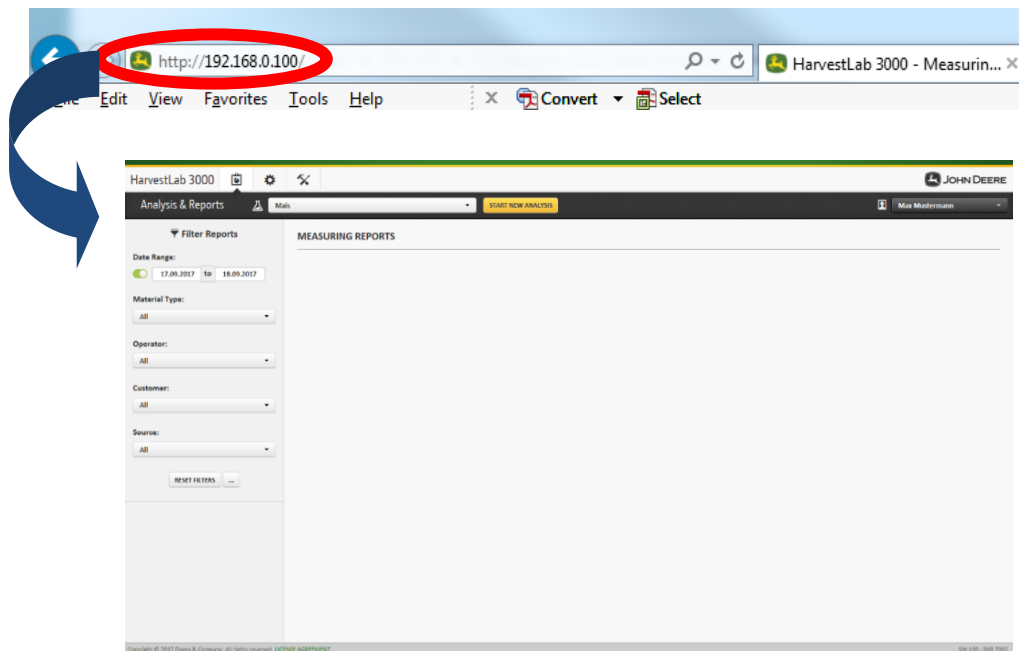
http://192.168.0.100/

HarvestLab 3000 - Measurin...

ile Edit View Favorites Tools Help

Convert Select

HarvestLab 3000

JOHN DEERE

Analysis & Reports

Mais

START NEW ANALYSIS

Max Mustermann

Filter Reports

Date Range:

17.09.2017 to 18.09.2017

Material Type:

All

Operator:

All

Customer:

All

Source:

All

RESET FILTERS ...

MEASURING REPORTS

Copyright © 2017 Deere & Company. All rights reserved. LICENSE AGREEMENT

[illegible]